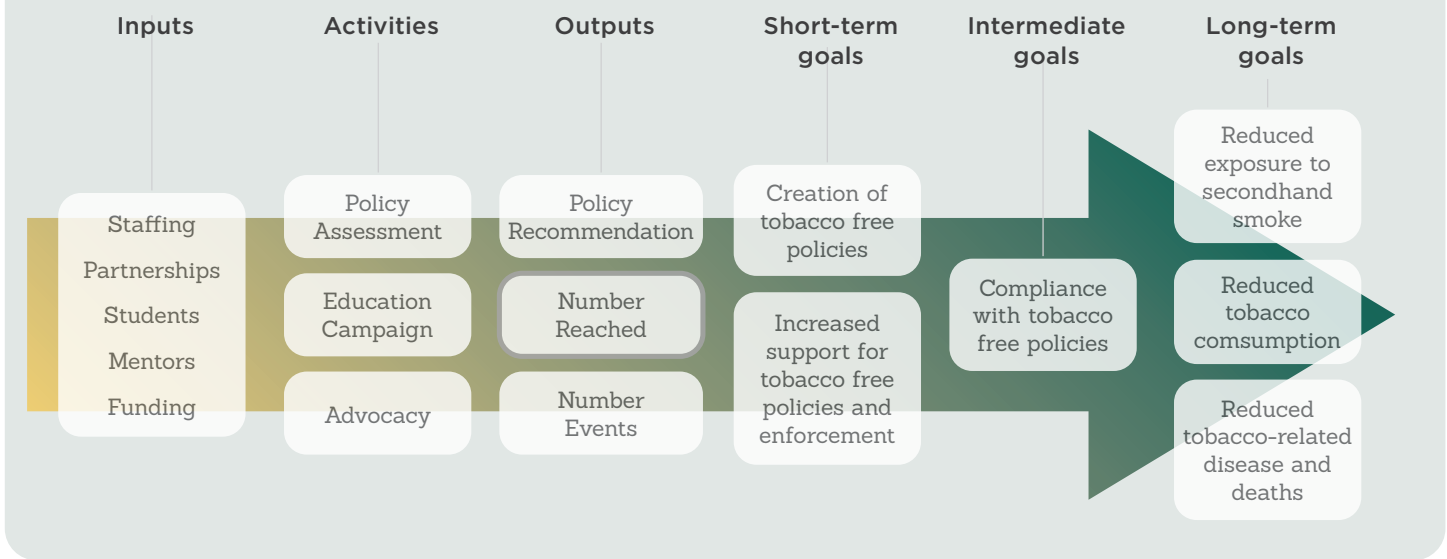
Inputs

Staffing
Partnerships
Students
Mentors
Funding

Activities

Policy Assessment

Education Campaign

Advocacy

Outputs

Policy Recommendation

Number Reached

Number Events

Short-term goals

Creation of tobacco free policies

Increased support for tobacco free policies and enforcement

Intermediate goals

Compliance with tobacco free policies

Long-term goals

Reduced exposure to secondhand smoke

Reduced tobacco comsumption

Reduced tobacco-related disease and deaths